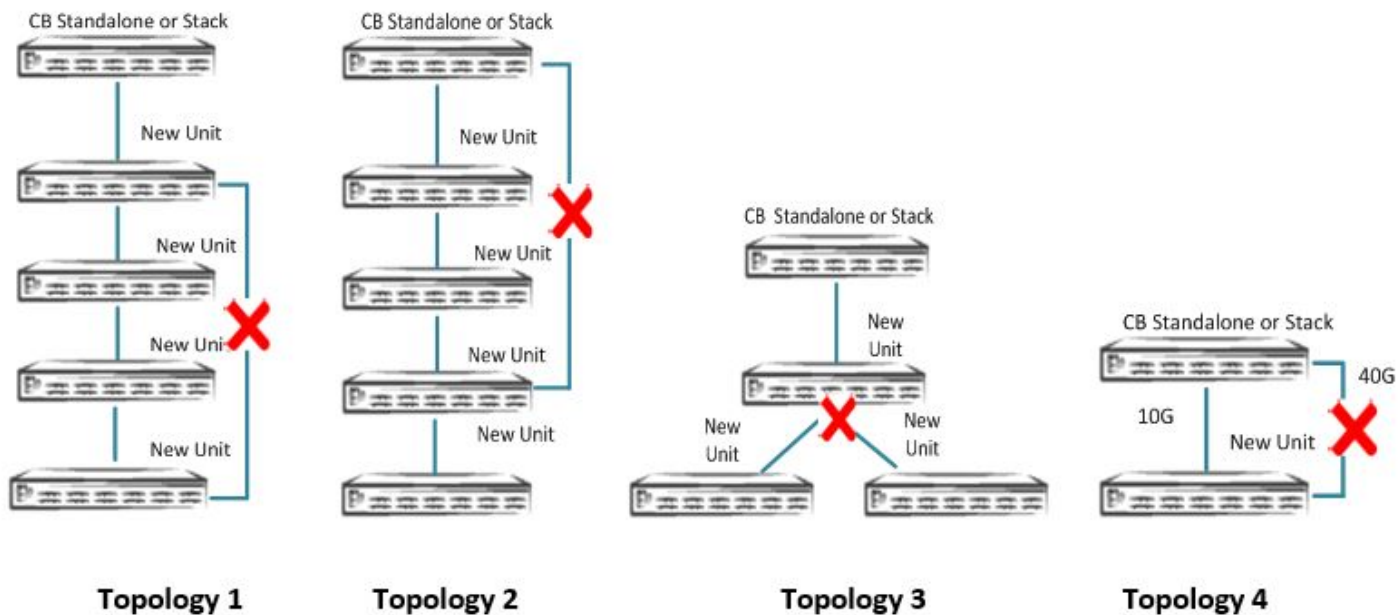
CB Standalone or Stack

New Unit

New Unit

New Uni

New Unit

CB Standalone or Stack

New Unit

New Unit

New Unit

New Unit

CB Standalone or Stack

New Unit

New Unit

New Unit

CB Standalone or Stack

40G

10G

New Unit

Topology 1

Topology 2

Topology 3

Topology 4